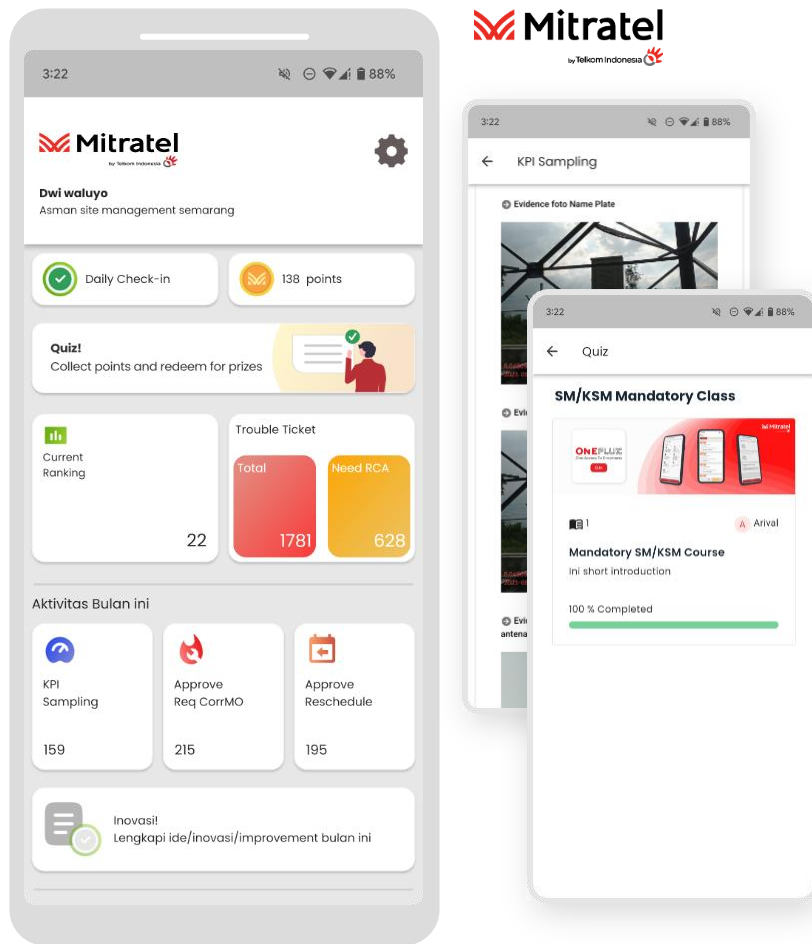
Mitratel
by Telkom Indonesia

3:22 88%

Mitratel
by Telkom Indonesia

Dwi waluyo
Asman site management semarang

Daily Check-in

138 points

Quiz!
Collect points and redeem for prizes

Current Ranking

22

Trouble Ticket

Total
1781

Need RCA
628

Aktivitas Bulan ini

KPI Sampling
159

Approve Req CorrMO
215

Approve Reschedule
195

Inovasi!
Lengkapi ide/inovasi/improvement bulan ini

3:22 88%

KPI Sampling

Evidence foto Name Plate

Evi

Evi
antena

3:22 88%

Quiz

SM/KSM Mandatory Class

Mitratel

ONEFLUX

1

Arival

Mandatory SM/KSM Course
Ini short introduction

100 % Completed